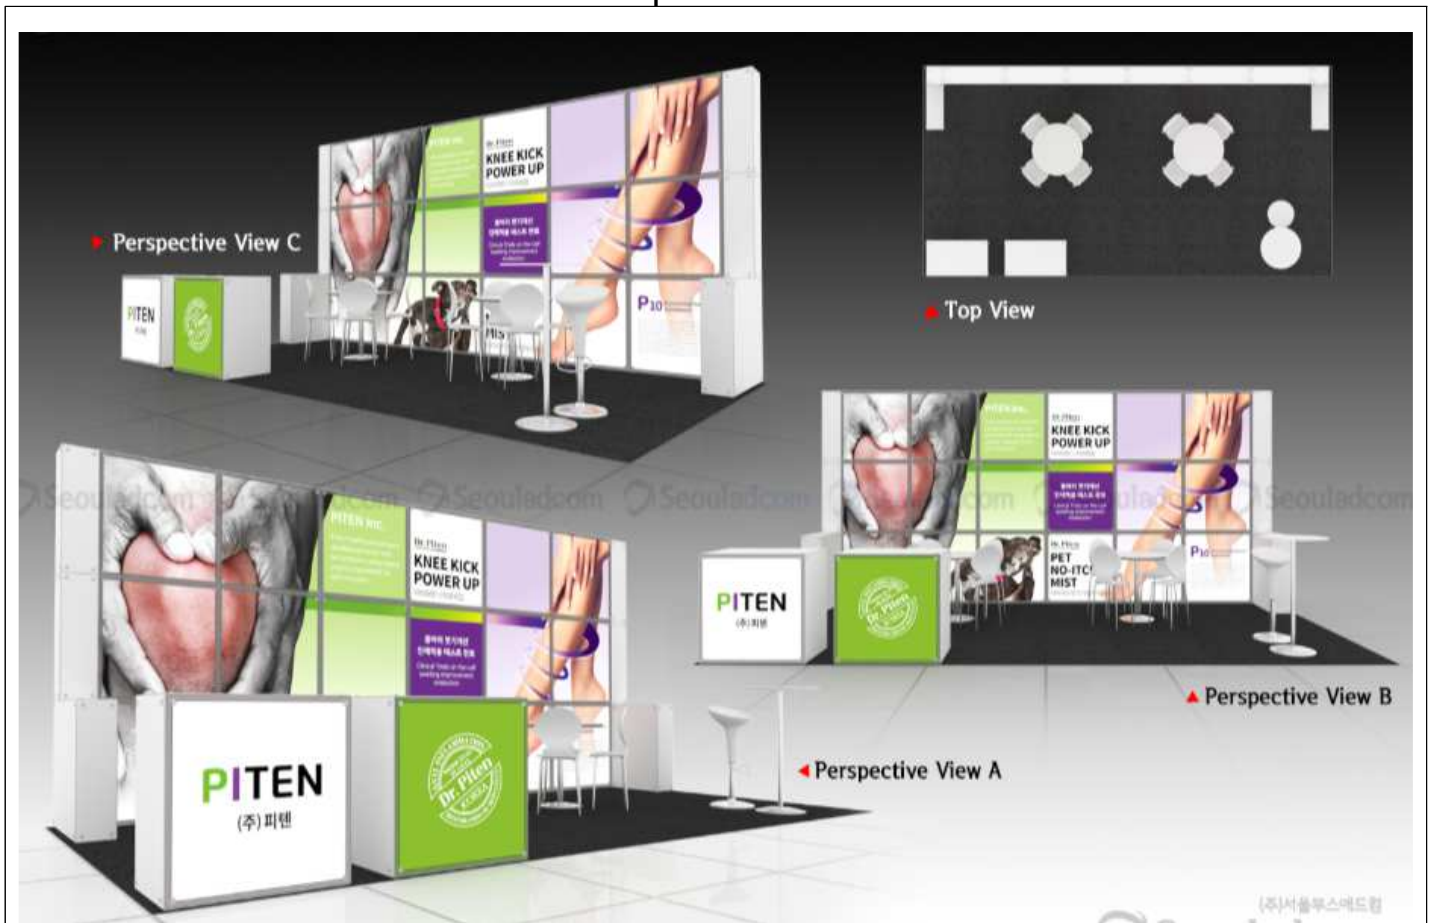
Perspective View C

Top View

KNEE KICK POWER UP

PITEN

P10

Seouladcom Seouladcom Seouladcom Seouladcom

PITEN Inc.

Dr.Piten

KNEE KICK POWER UP

KNEE KICK POWER UP

PET NO-ITC MIST

PITEN
(주)피텐

Dr. Piten

Perspective View B

PITEN
(주)피텐

Dr. Piten

Perspective View A

(주)서울부스애드컴